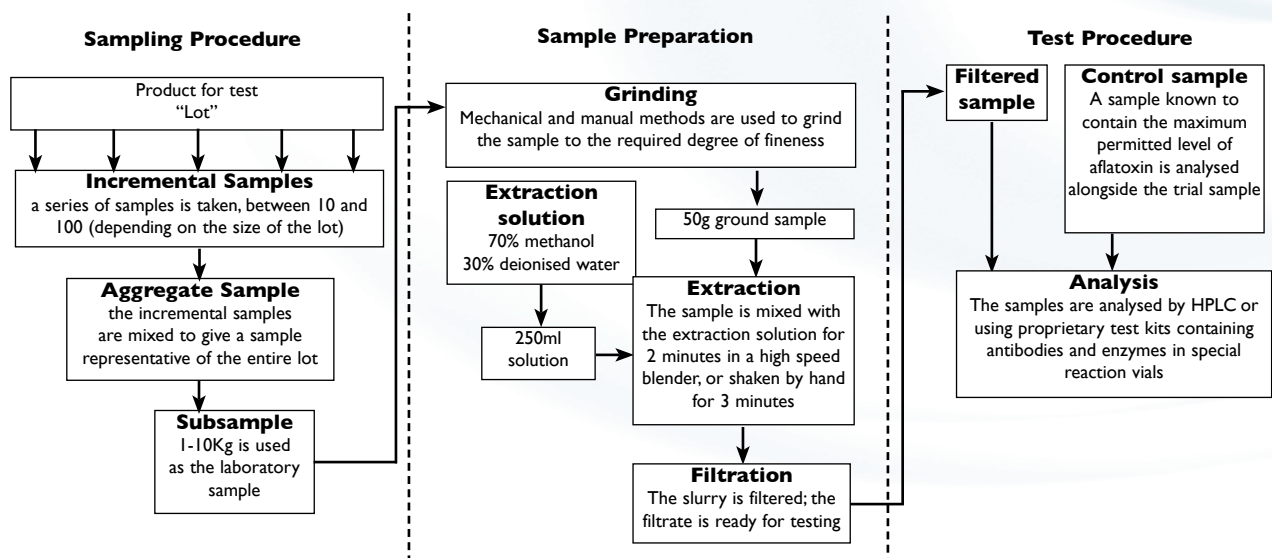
Sampling Procedure

Product for test "Lot"

Incremental Samples
a series of samples is taken, between 10 and 100 (depending on the size of the lot)

Aggregate Sample
the incremental samples are mixed to give a sample representative of the entire lot

Subsample
1-10Kg is used as the laboratory sample

Sample Preparation

Grinding
Mechanical and manual methods are used to grind the sample to the required degree of fineness

Extraction solution
70% methanol
30% deionised water

50g ground sample

250ml solution

Extraction
The sample is mixed with the extraction solution for 2 minutes in a high speed blender, or shaken by hand for 3 minutes

Filtration
The slurry is filtered; the filtrate is ready for testing

Test Procedure

Filtered sample

Control sample
A sample known to contain the maximum permitted level of aflatoxin is analysed alongside the trial sample

Analysis
The samples are analysed by HPLC or using proprietary test kits containing antibodies and enzymes in special reaction vials